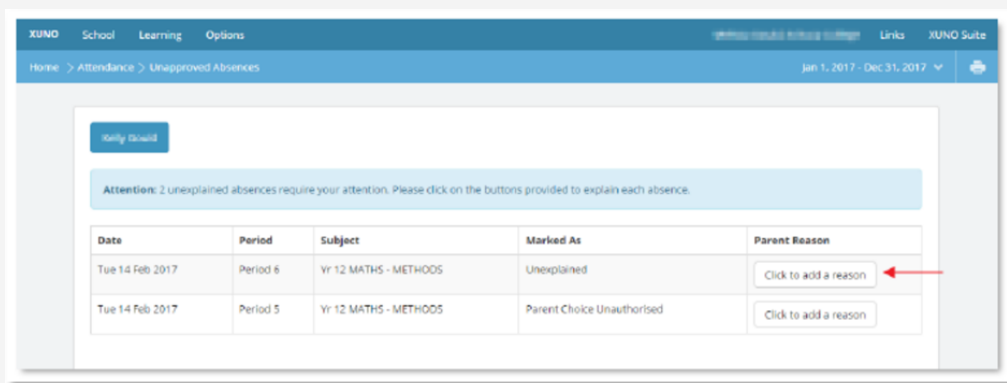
XUNO School Learning Options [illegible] Links XUNO Suite

Home > Attendance > Unapproved Absences Jan 1, 2017 - Dec 31, 2017

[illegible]

**Attention:** 2 unexplained absences require your attention. Please click on the buttons provided to explain each absence.

| Date | Period | Subject | Marked As | Parent Reason |
|---|---|---|---|---|
| Tue 14 Feb 2017 | Period 6 | Yr 12 MATHS - METHODS | Unexplained | Click to add a reason |
| Tue 14 Feb 2017 | Period 5 | Yr 12 MATHS - METHODS | Parent Choice Unauthorised | Click to add a reason |